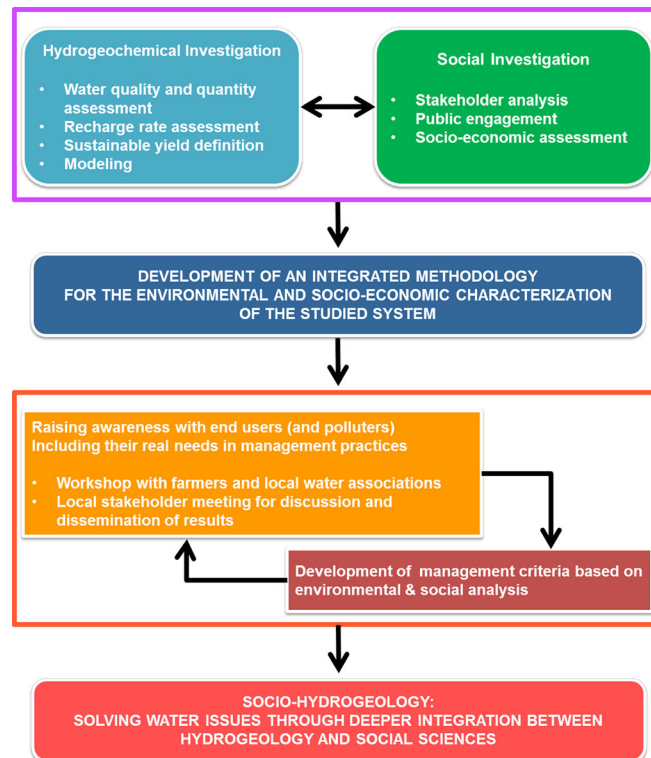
Hydrogeochemical Investigation

- Water quality and quantity assessment
- Recharge rate assessment
- Sustainable yield definition
- Modeling

Social Investigation

- Stakeholder analysis
- Public engagement
- Socio-economic assessment

DEVELOPMENT OF AN INTEGRATED METHODOLOGY FOR THE ENVIRONMENTAL AND SOCIO-ECONOMIC CHARACTERIZATION OF THE STUDIED SYSTEM

Raising awareness with end users (and polluters) Including their real needs in management practices

- Workshop with farmers and local water associations
- Local stakeholder meeting for discussion and dissemination of results

Development of management criteria based on environmental & social analysis

SOCIO-HYDROGEOLOGY:
SOLVING WATER ISSUES THROUGH DEEPER INTEGRATION BETWEEN HYDROGEOLOGY AND SOCIAL SCIENCES